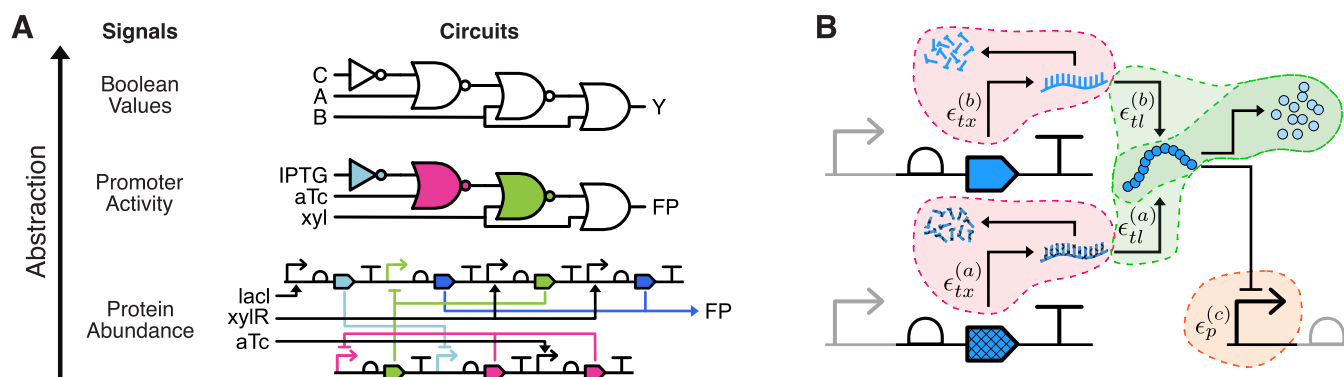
A

Signals

Circuits

Boolean Values

C
A
B
Y

Promoter Activity

IPTG
aTc
xyl
FP

Protein Abundance

lacI
xylR
aTc
FP

Abstraction

B

$\epsilon_{tx}^{(b)}$

$\epsilon_{tl}^{(b)}$

$\epsilon_{tl}^{(a)}$

$\epsilon_{tx}^{(a)}$

$\epsilon_{p}^{(c)}$